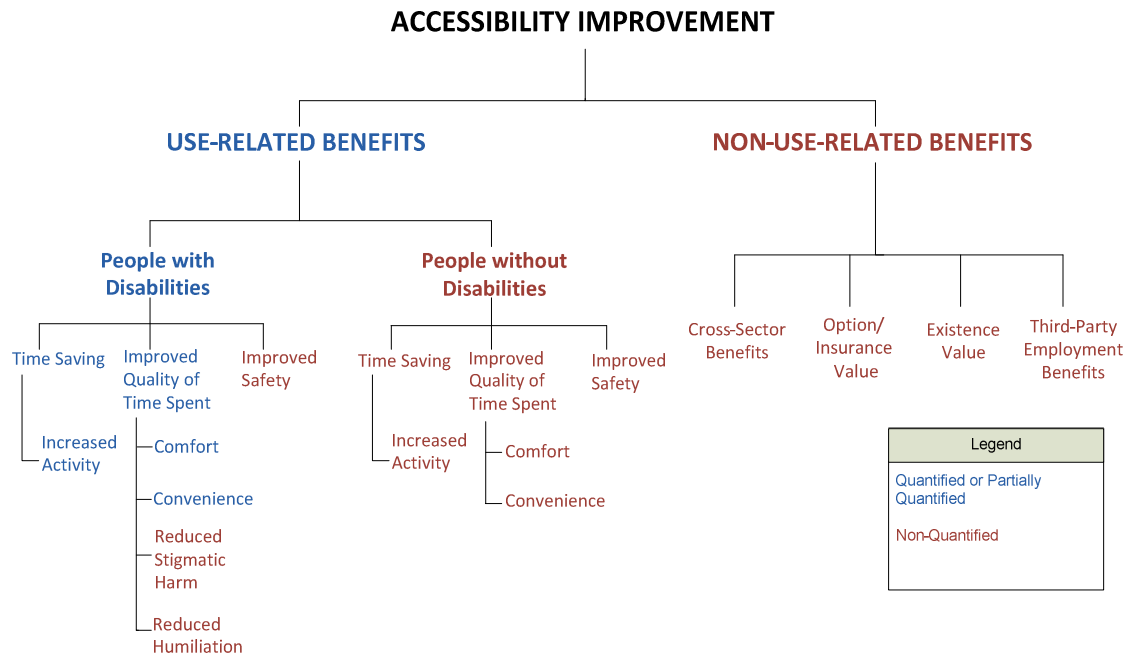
ACCESSIBILITY IMPROVEMENT

USE-RELATED BENEFITS

NON-USE-RELATED BENEFITS

People with Disabilities

People without Disabilities

Time Saving

Increased Activity

Improved Quality of Time Spent

Comfort

Convenience

Reduced Stigmatic Harm

Reduced Humiliation

Improved Safety

Time Saving

Increased Activity

Improved Quality of Time Spent

Comfort

Convenience

Improved Safety

Cross-Sector Benefits

Option/ Insurance Value

Existence Value

Third-Party Employment Benefits

Legend

Quantified or Partially Quantified

Non-Quantified